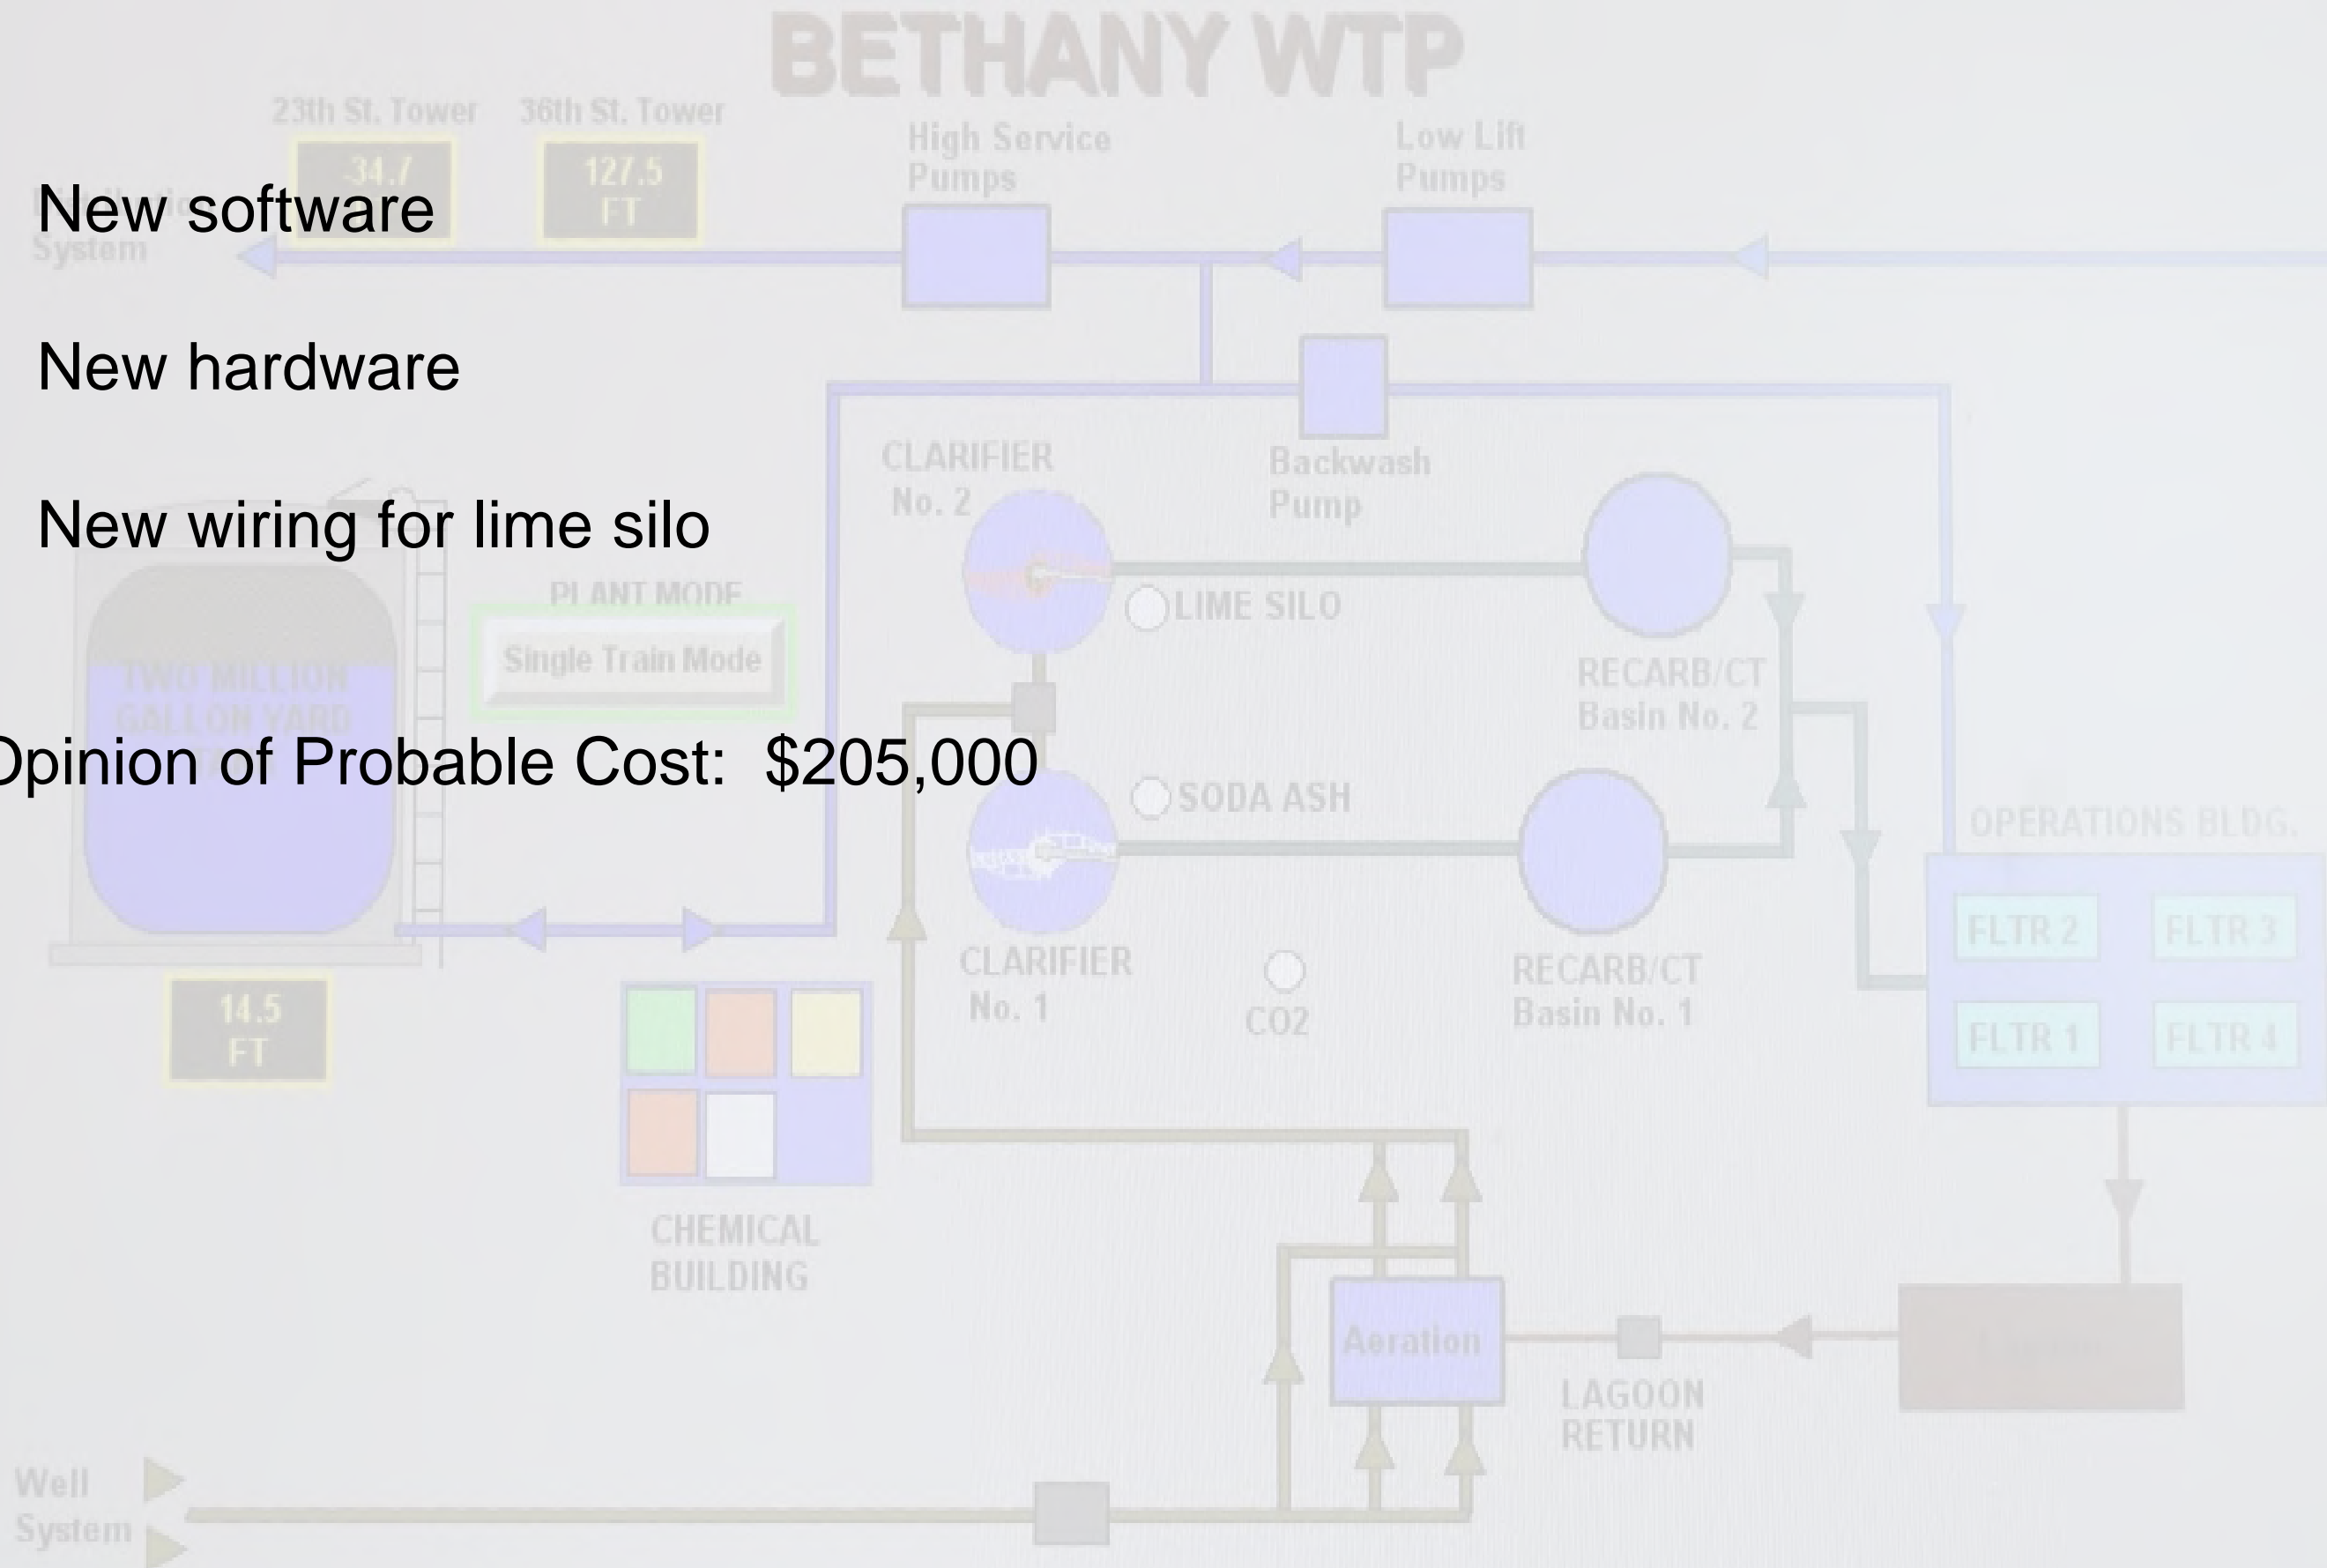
BETHANY WTP

23th St. Tower
34.7

36th St. Tower
127.5 FT

High Service Pumps

Low Lift Pumps

New software

System

New hardware

New wiring for lime silo

CLARIFIER No. 2

Backwash Pump

LIME SILO

PLANT MODE
Single Train Mode

TWO MILLION GALLON YARD

RECARB/CT Basin No. 2

Opinion of Probable Cost: $205,000

SODA ASH

OPERATIONS BLDG.

FLTR 2
FLTR 3
FLTR 1
FLTR 4

14.5 FT

CLARIFIER No. 1

CO2

RECARB/CT Basin No. 1

CHEMICAL BUILDING

Aeration

LAGOON RETURN

Well System